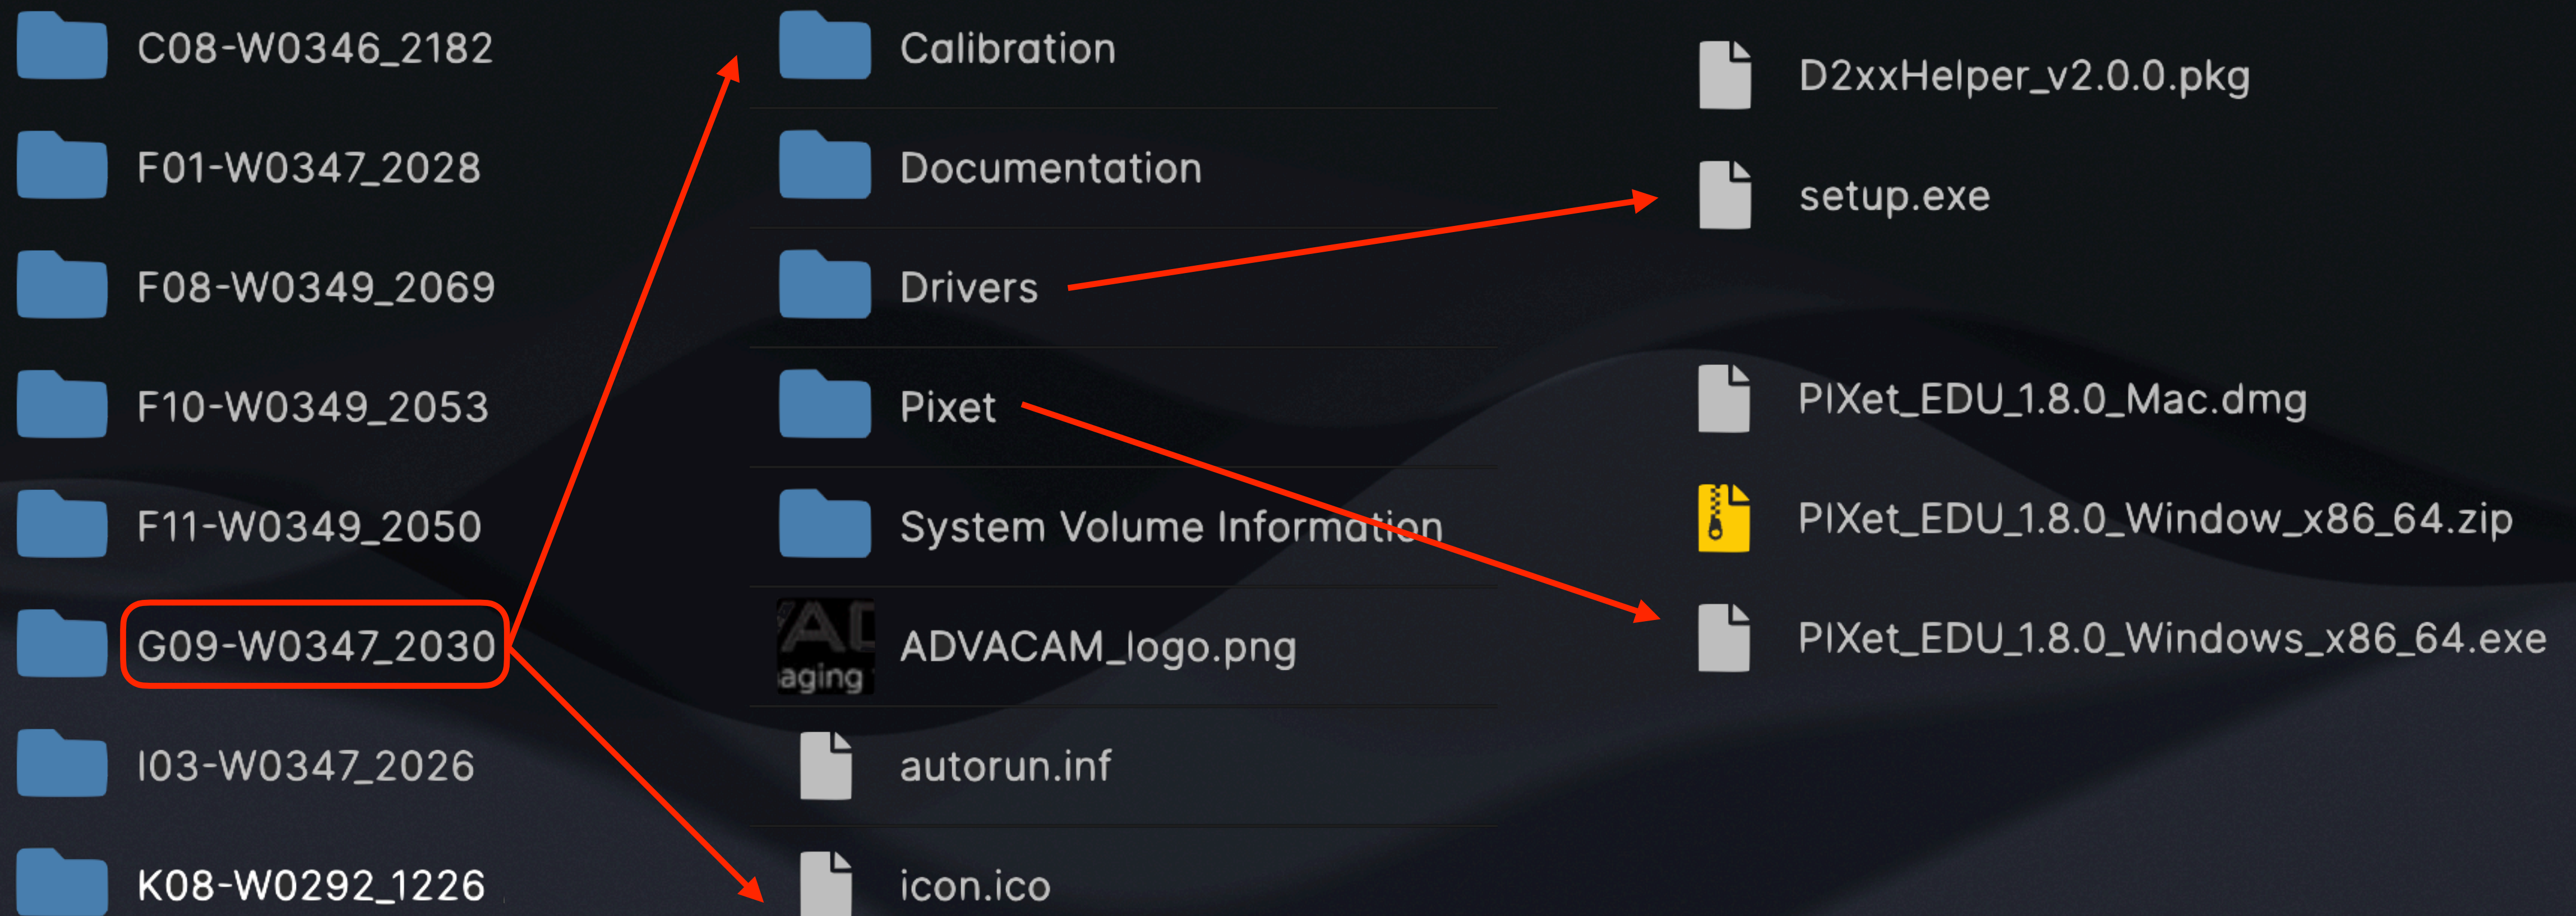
C08-W0346_2182
F01-W0347_2028
F08-W0349_2069
F10-W0349_2053
F11-W0349_2050
G09-W0347_2030
I03-W0347_2026
K08-W0292_1226

Calibration
Documentation
Drivers
Pixet
System Volume Information
ADVACAM_logo.png
autorun.inf
icon.ico

D2xxHelper_v2.0.0.pkg
setup.exe

PIXet_EDU_1.8.0_Mac.dmg
PIXet_EDU_1.8.0_Window_x86_64.zip
PIXet_EDU_1.8.0_Windows_x86_64.exe